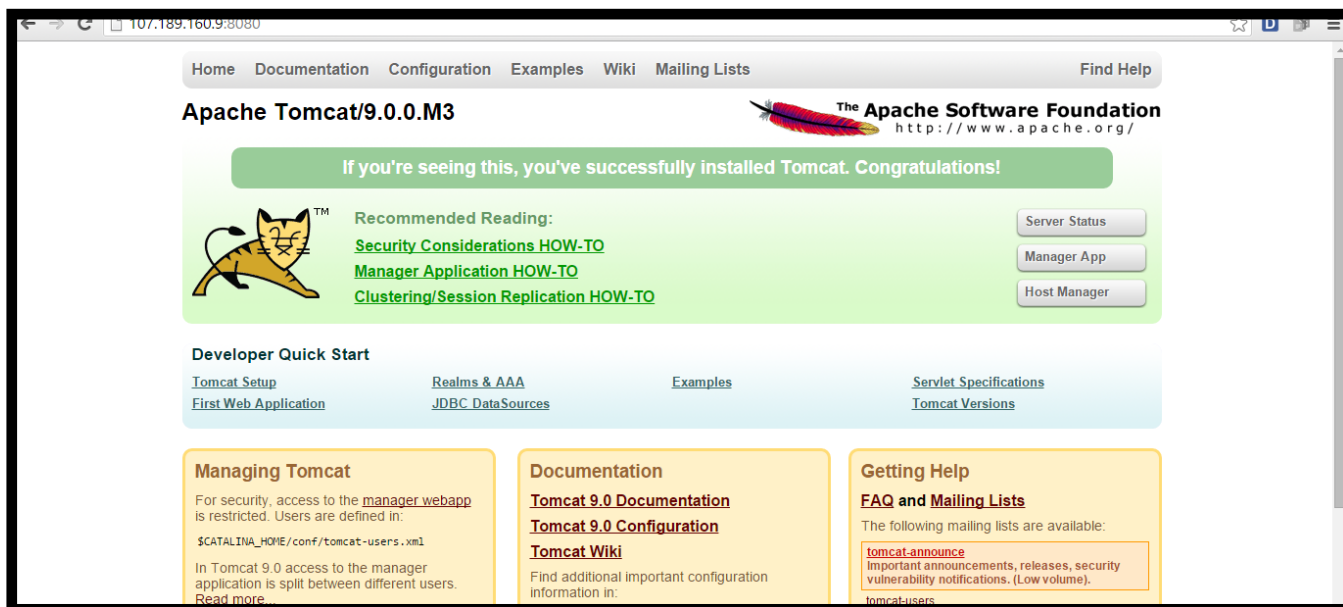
107.189.160.9:8080

Home Documentation Configuration Examples Wiki Mailing Lists Find Help

Apache Tomcat/9.0.0.M3

The Apache Software Foundation
http://www.apache.org/

If you're seeing this, you've successfully installed Tomcat. Congratulations!

TM

Recommended Reading:
Security Considerations HOW-TO
Manager Application HOW-TO
Clustering/Session Replication HOW-TO

Server Status
Manager App
Host Manager

Developer Quick Start

Tomcat Setup
First Web Application
Realms & AAA
JDBC DataSources
Examples
Servlet Specifications
Tomcat Versions

Managing Tomcat

For security, access to the manager webapp is restricted. Users are defined in:

$CATALINA_HOME/conf/tomcat-users.xml

In Tomcat 9.0 access to the manager application is split between different users.
Read more...

Documentation

Tomcat 9.0 Documentation
Tomcat 9.0 Configuration
Tomcat Wiki

Find additional important configuration information in:

Getting Help

FAQ and Mailing Lists

The following mailing lists are available:

tomcat-announce
Important announcements, releases, security vulnerability notifications. (Low volume).

tomcat-users